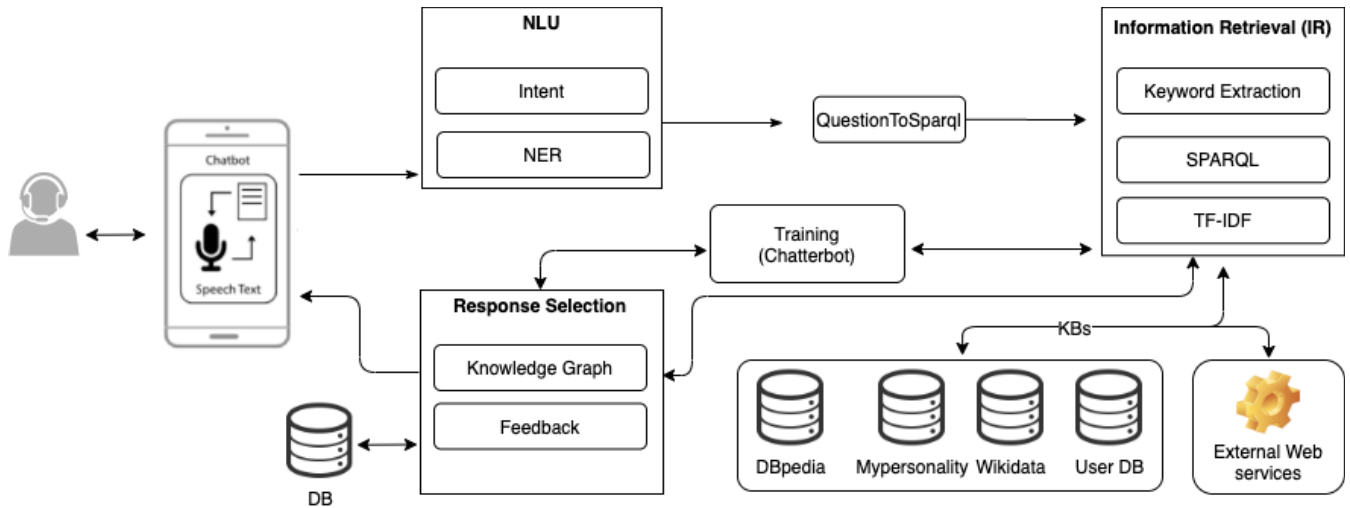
NLU

Intent

NER

QuestionToSparql

Information Retrieval (IR)

Keyword Extraction

SPARQL

TF-IDF

Chatbot

Speech Text

Training
(Chatterbot)

Response Selection

Knowledge Graph

Feedback

DB

KBs

DBpedia

Mypersonality

Wikidata

User DB

External Web services